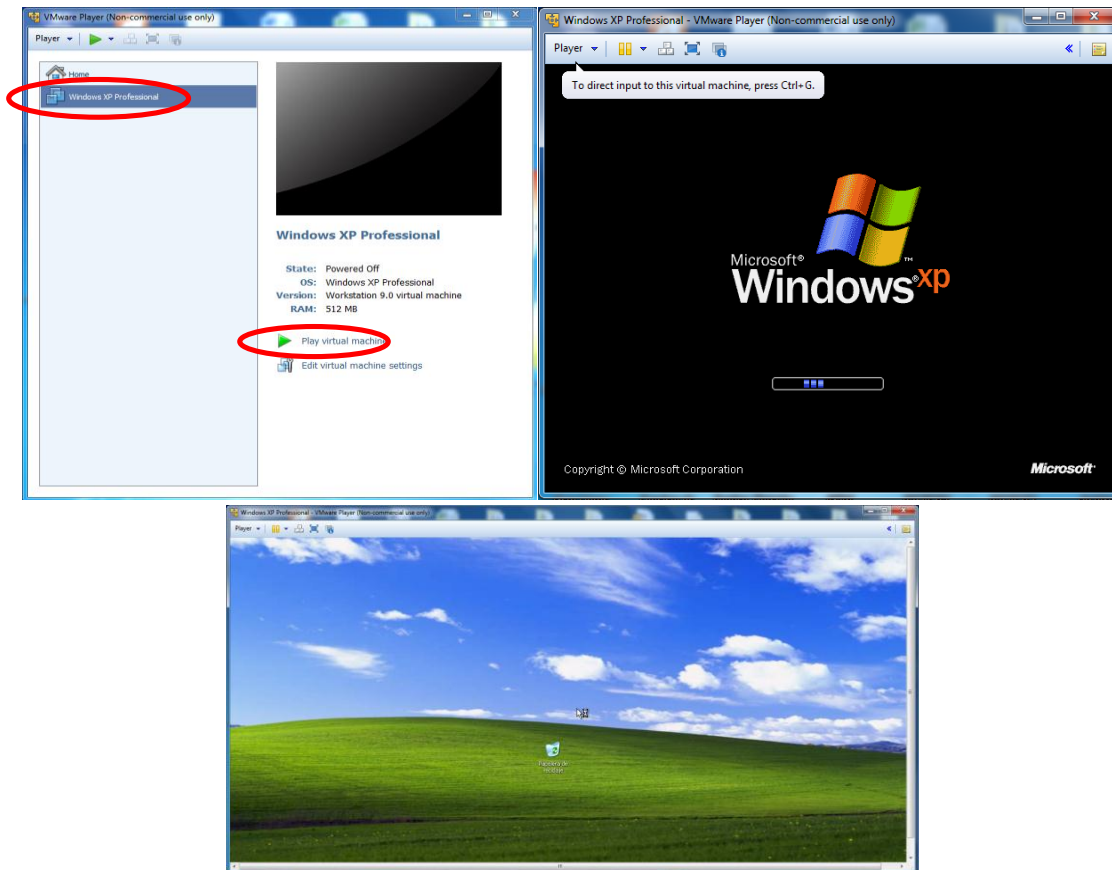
VMware Player (Non-commercial use only)

Player

Home

Windows XP Professional

Windows XP Professional

State: Powered Off
OS: Windows XP Professional
Version: Workstation 9.0 virtual machine
RAM: 512 MB

Play virtual machine

Edit virtual machine settings

Windows XP Professional - VMware Player (Non-commercial use only)

Player

To direct input to this virtual machine, press Ctrl+G.

Microsoft® Windows xp

Copyright © Microsoft Corporation

Microsoft

Windows XP Professional - VMware Player (Non-commercial use only)

Player

Papelera de reciclaje